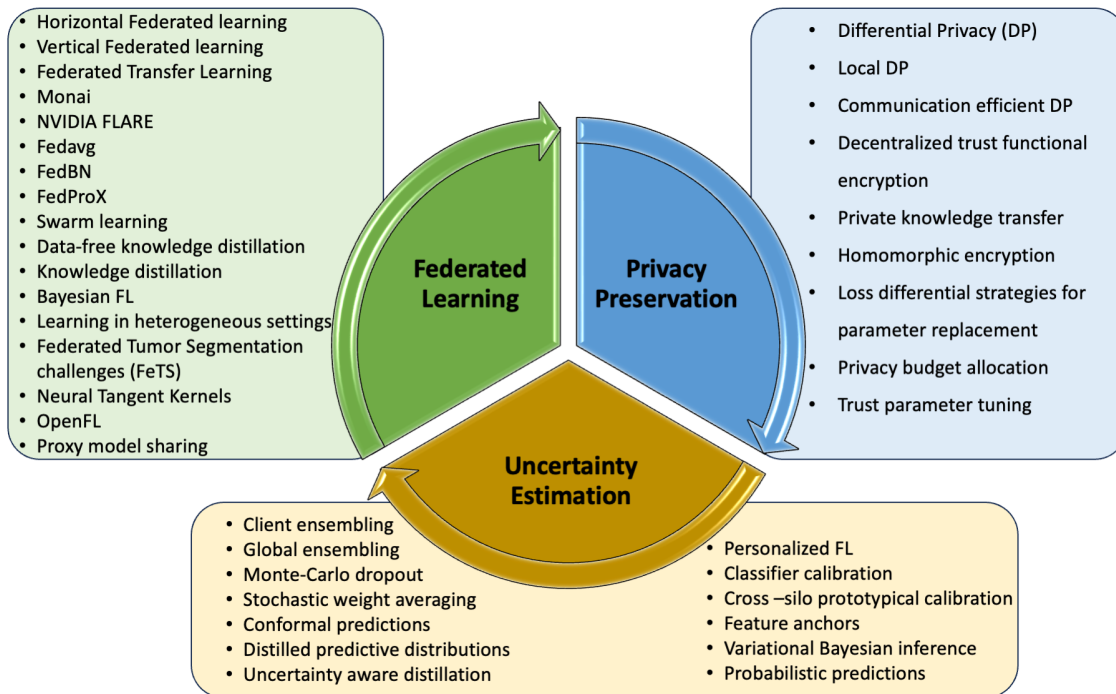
- Horizontal Federated learning
- Vertical Federated learning
- Federated Transfer Learning
- Monai
- NVIDIA FLARE
- Fedavg
- FedBN
- FedProX
- Swarm learning
- Data-free knowledge distillation
- Knowledge distillation
- Bayesian FL
- Learning in heterogeneous settings
- Federated Tumor Segmentation challenges (FeTS)
- Neural Tangent Kernels
- OpenFL
- Proxy model sharing

Federated Learning

Privacy Preservation

- Differential Privacy (DP)
- Local DP
- Communication efficient DP
- Decentralized trust functional encryption
- Private knowledge transfer
- Homomorphic encryption
- Loss differential strategies for parameter replacement
- Privacy budget allocation
- Trust parameter tuning

Uncertainty Estimation

- Client ensembling
- Global ensembling
- Monte-Carlo dropout
- Stochastic weight averaging
- Conformal predictions
- Distilled predictive distributions
- Uncertainty aware distillation

- Personalized FL
- Classifier calibration
- Cross –silo prototypical calibration
- Feature anchors
- Variational Bayesian inference
- Probabilistic predictions